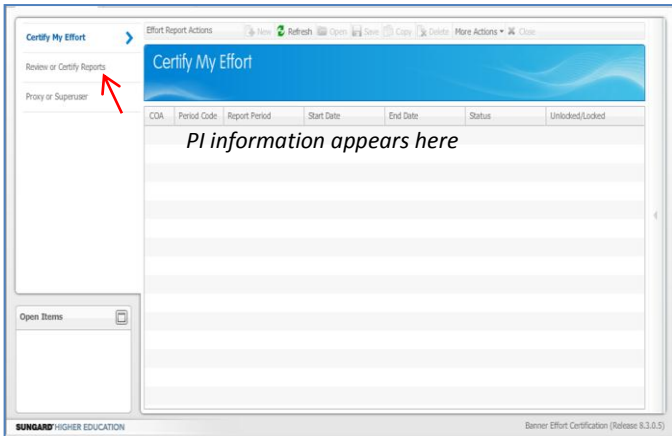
Certify My Effort

Review or Certify Reports

Proxy or Superuser

Effort Report Actions New Refresh Open Save Copy Delete More Actions ▾ Close

Certify My Effort

| COA | Period Code | Report Period | Start Date | End Date | Status | Unlocked/Locked |
|---|---|---|---|---|---|---|

PI information appears here

Open Items

SUNGARD HIGHER EDUCATION

Banner Effort Certification (Release 8.3.0.5)